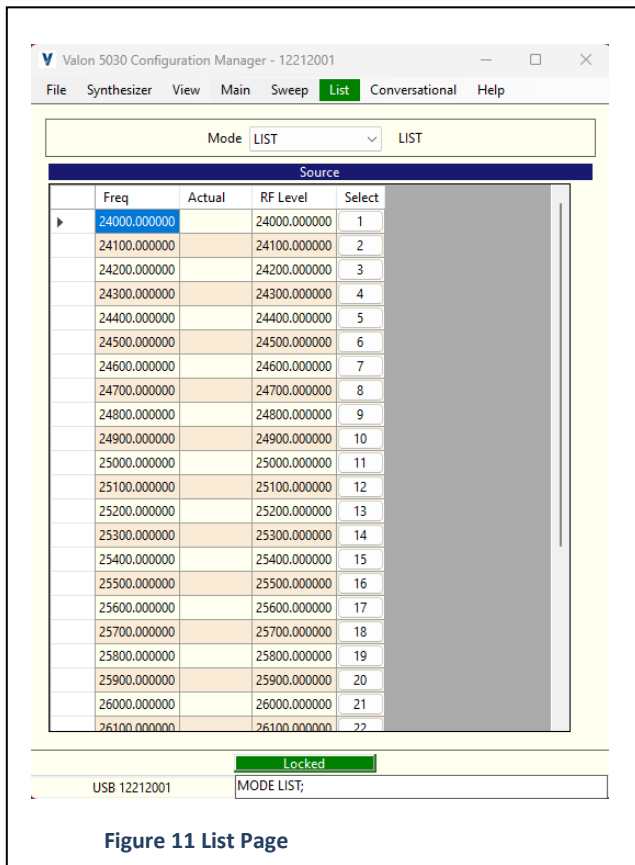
V Valon 5030 Configuration Manager - 12212001

File Synthesizer View Main Sweep List Conversational Help

Mode LIST LIST

Source

| | Freq | Actual | RF Level | Select |
|---|---|---|---|---|
| ▸ | 24000.000000 | | 24000.000000 | 1 |
| | 24100.000000 | | 24100.000000 | 2 |
| | 24200.000000 | | 24200.000000 | 3 |
| | 24300.000000 | | 24300.000000 | 4 |
| | 24400.000000 | | 24400.000000 | 5 |
| | 24500.000000 | | 24500.000000 | 6 |
| | 24600.000000 | | 24600.000000 | 7 |
| | 24700.000000 | | 24700.000000 | 8 |
| | 24800.000000 | | 24800.000000 | 9 |
| | 24900.000000 | | 24900.000000 | 10 |
| | 25000.000000 | | 25000.000000 | 11 |
| | 25100.000000 | | 25100.000000 | 12 |
| | 25200.000000 | | 25200.000000 | 13 |
| | 25300.000000 | | 25300.000000 | 14 |
| | 25400.000000 | | 25400.000000 | 15 |
| | 25500.000000 | | 25500.000000 | 16 |
| | 25600.000000 | | 25600.000000 | 17 |
| | 25700.000000 | | 25700.000000 | 18 |
| | 25800.000000 | | 25800.000000 | 19 |
| | 25900.000000 | | 25900.000000 | 20 |
| | 26000.000000 | | 26000.000000 | 21 |
| | 26100.000000 | | 26100.000000 | 22 |

Locked

USB 12212001 MODE LIST;

Figure 11 List Page